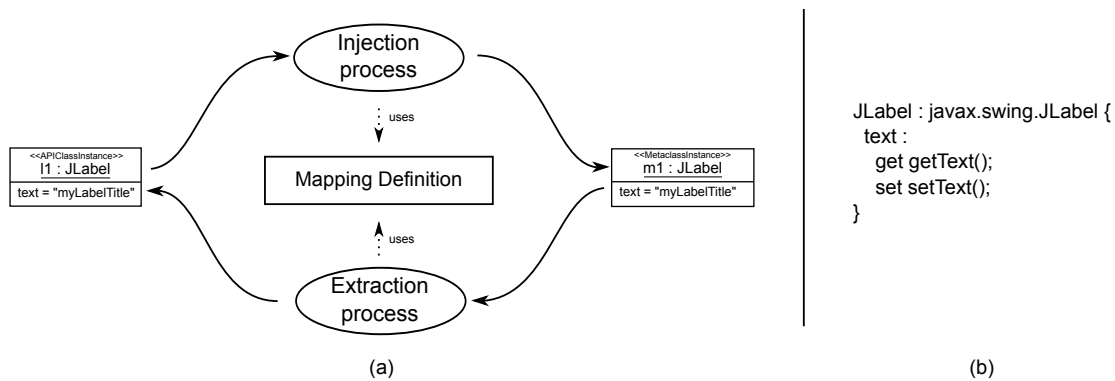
Injection process

uses

<<APIClassInstance>>
l1 : JLabel
text = "myLabelTitle"

Mapping Definition

<<MetaclassInstance>>
m1 : JLabel
text = "myLabelTitle"

uses

Extraction process

(a)

JLabel : javax.swing.JLabel {
text :
get getText();
set setText();
}

(b)